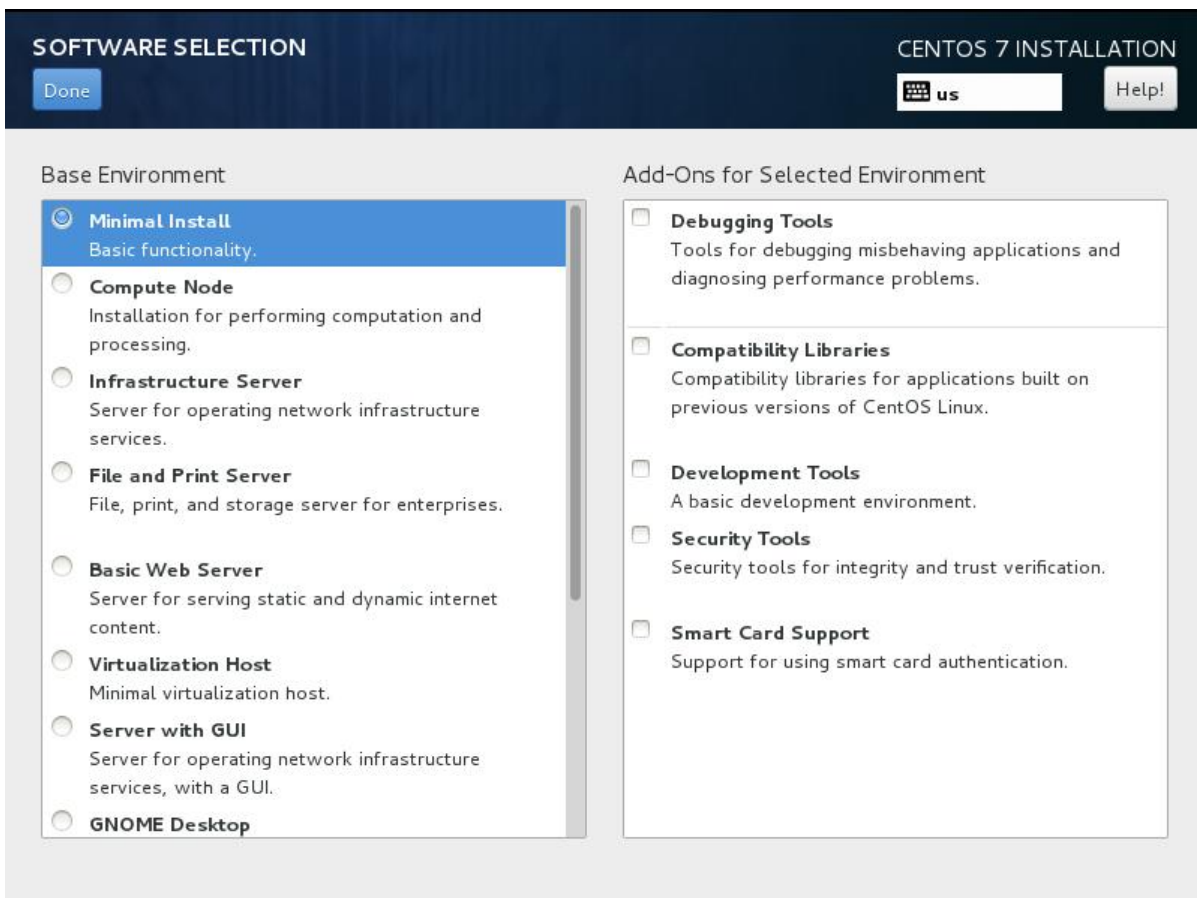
SOFTWARE SELECTION

Done

CENTOS 7 INSTALLATION

us

Help!

Base Environment

Minimal Install
Basic functionality.

Compute Node
Installation for performing computation and processing.

Infrastructure Server
Server for operating network infrastructure services.

File and Print Server
File, print, and storage server for enterprises.

Basic Web Server
Server for serving static and dynamic internet content.

Virtualization Host
Minimal virtualization host.

Server with GUI
Server for operating network infrastructure services, with a GUI.

GNOME Desktop

Add-Ons for Selected Environment

Debugging Tools
Tools for debugging misbehaving applications and diagnosing performance problems.

Compatibility Libraries
Compatibility libraries for applications built on previous versions of CentOS Linux.

Development Tools
A basic development environment.

Security Tools
Security tools for integrity and trust verification.

Smart Card Support
Support for using smart card authentication.